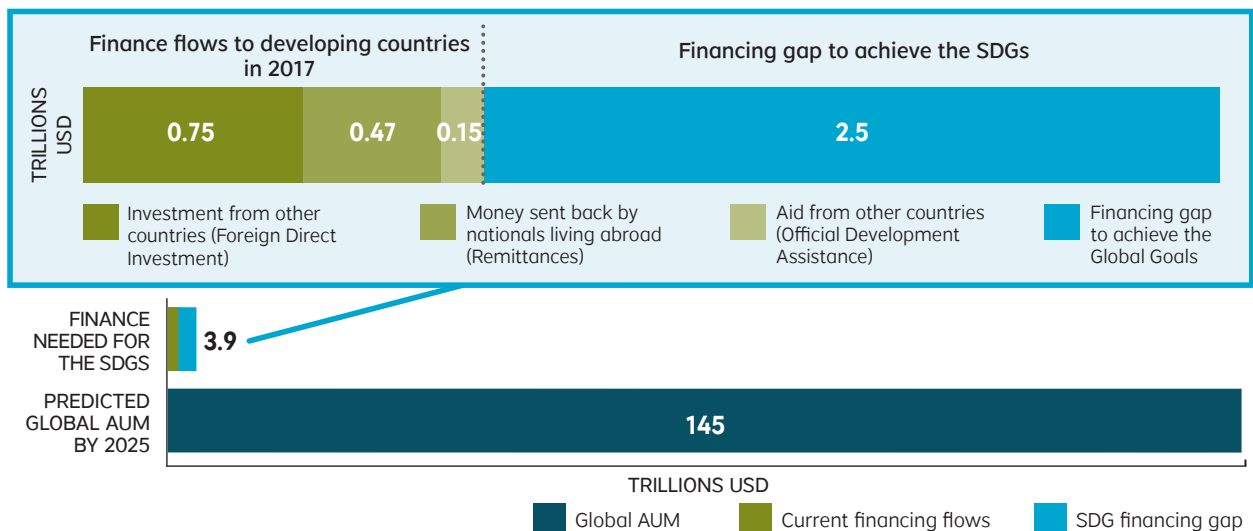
Finance flows to developing countries in 2017

Financing gap to achieve the SDGs

TRILLIONS USD

0.75

0.47

0.15

2.5

Investment from other countries (Foreign Direct Investment)

Money sent back by nationals living abroad (Remittances)

Aid from other countries (Official Development Assistance)

Financing gap to achieve the Global Goals

FINANCE NEEDED FOR THE SDGS

3.9

PREDICTED GLOBAL AUM BY 2025

145

TRILLIONS USD

Global AUM

Current financing flows

SDG financing gap